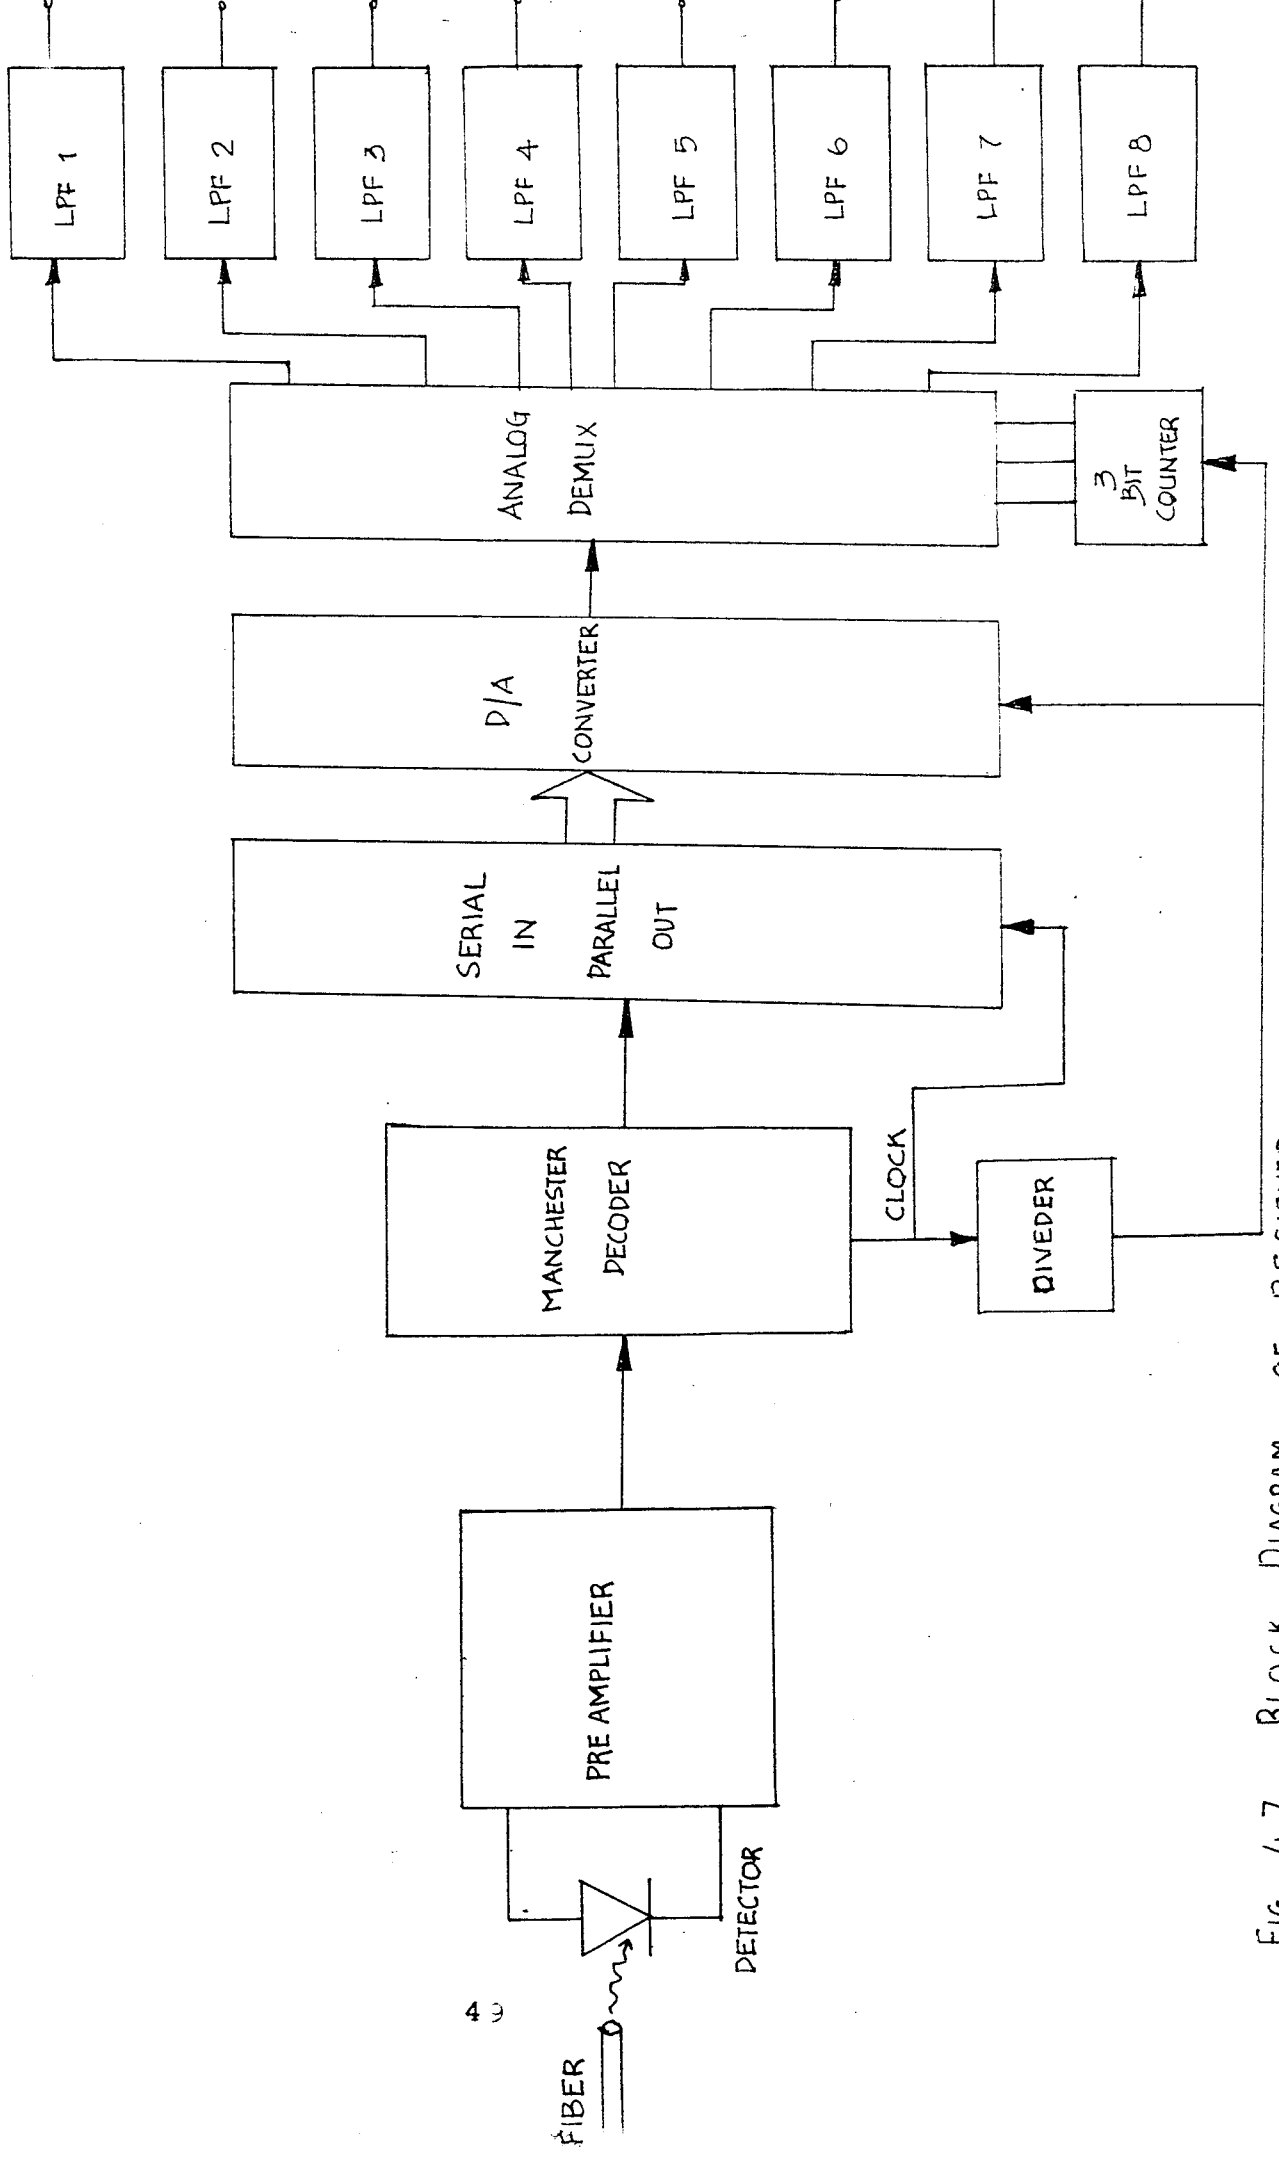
FIBER

49

DETECTOR

PRE AMPLIFIER

MANCHESTER DECODER

CLOCK

DIVEDER

SERIAL IN PARALLEL OUT

D/A CONVERTER

ANALOG DEMUX

3 BIT COUNTER

LPF 1

LPF 2

LPF 3

LPF 4

LPF 5

LPF 6

LPF 7

LPF 8

FIG 4.7 BLOCK DIAGRAM OF RECEIVER